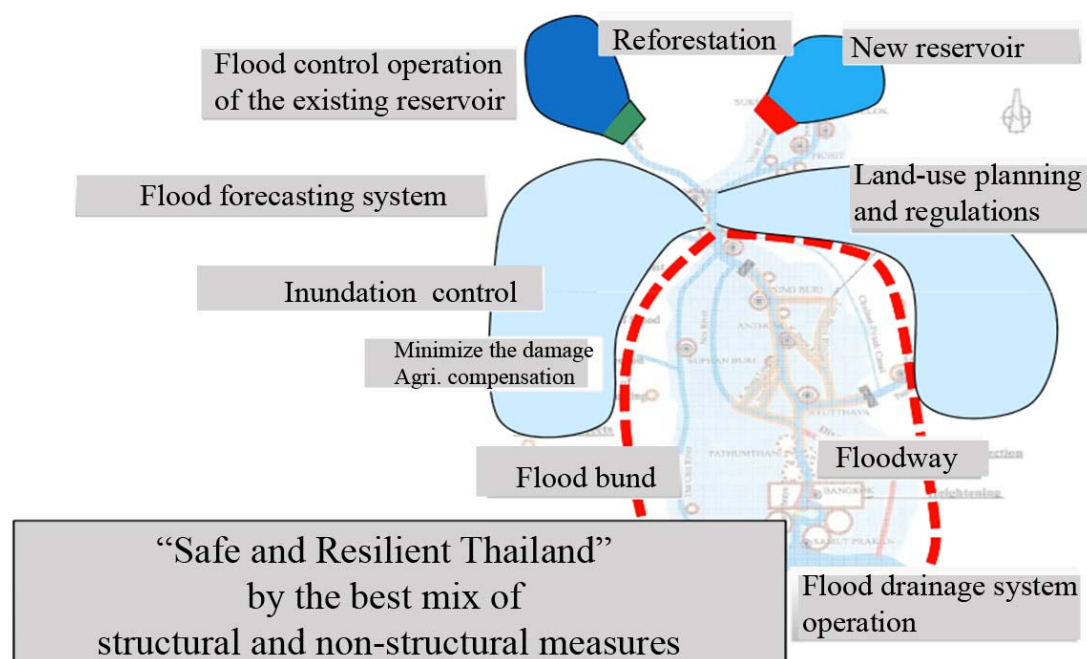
Reforestation

Flood control operation of the existing reservoir

New reservoir

Flood forecasting system

Land-use planning and regulations

Inundation control

Minimize the damage
Agri. compensation

Flood bund

Floodway

“Safe and Resilient Thailand”
by the best mix of
structural and non-structural measures

Flood drainage system operation